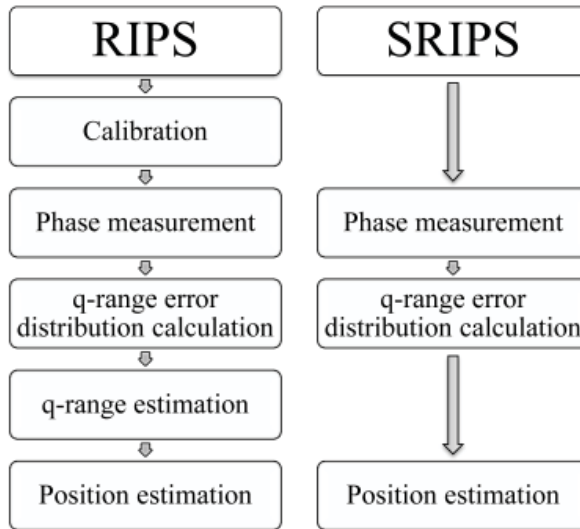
RIPS

Calibration

Phase measurement

q-range error distribution calculation

q-range estimation

Position estimation

SRIPS

Phase measurement

q-range error distribution calculation

Position estimation